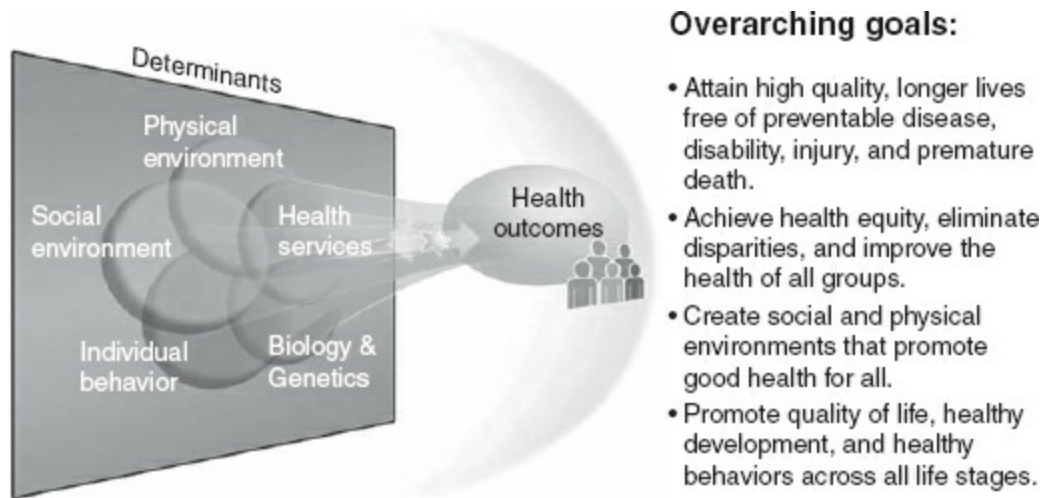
Determinants

Physical environment

Social environment

Health services

Individual behavior

Biology & Genetics

Health outcomes

Overarching goals:

• Attain high quality, longer lives free of preventable disease, disability, injury, and premature death.

• Achieve health equity, eliminate disparities, and improve the health of all groups.

• Create social and physical environments that promote good health for all.

• Promote quality of life, healthy development, and healthy behaviors across all life stages.